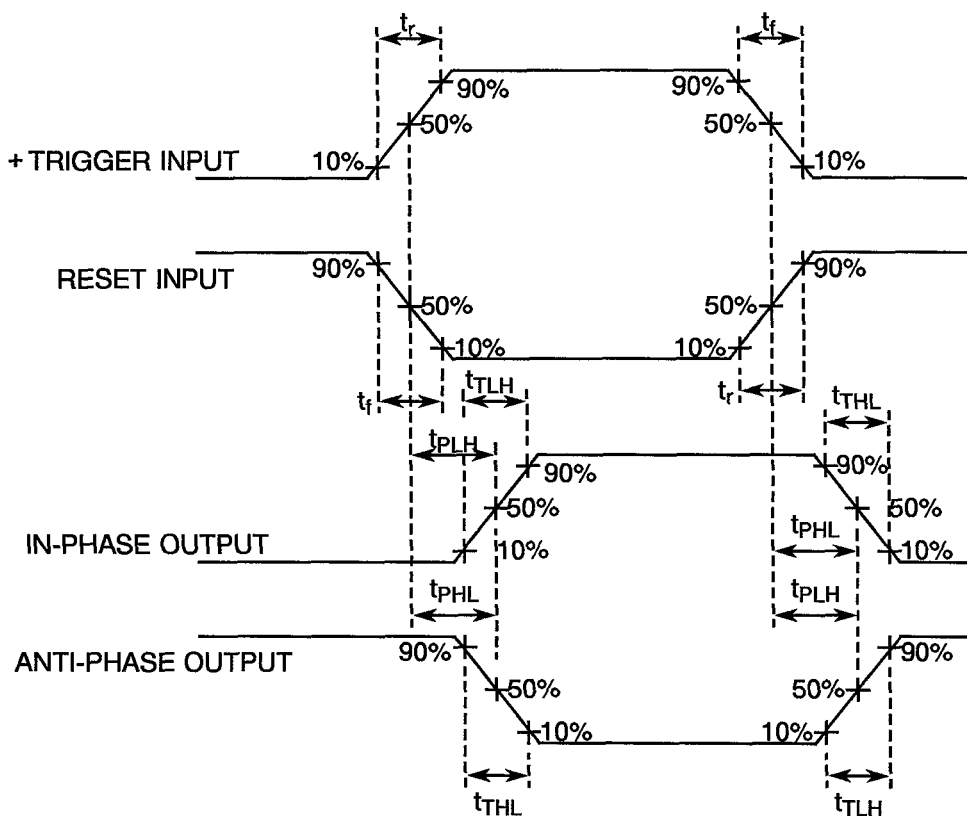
$t_r$

$t_f$

90%

90%

50%

50%

+ TRIGGER INPUT

10%

10%

RESET INPUT

90%

90%

50%

50%

10%

10%

$t_f$

$t_{TLH}$

$t_r$

$t_{THL}$

$t_{PLH}$

90%

90%

50%

50%

IN-PHASE OUTPUT

10%

$t_{PHL}$

10%

$t_{PHL}$

$t_{PLH}$

ANTI-PHASE OUTPUT

90%

90%

50%

50%

10%

10%

$t_{THL}$

$t_{TLH}$